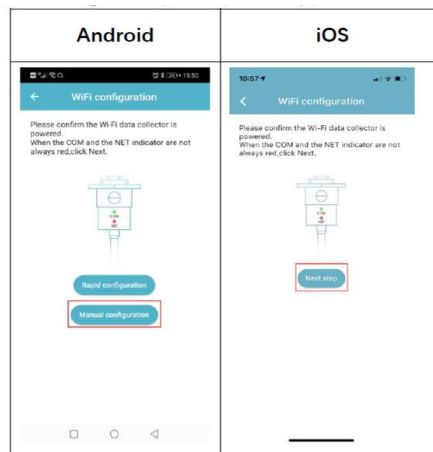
| Android | iOS |
|---|---|
| 19:50 ← WiFi configuration Please confirm the Wi-Fi data collector is powered. When the COM and the NET indicator are not always red,click Next. COM NET Rapid configuration Manual configuration | 10:57 < WiFi configuration Please confirm the Wi-Fi data collector is powered. When the COM and the NET indicator are not always red,click Next. COM NET Next step |